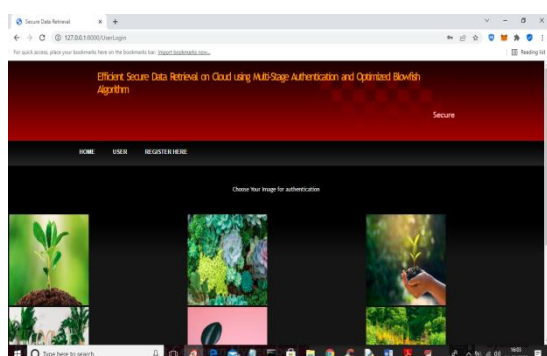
Secure Data Retrieval
127.0.0.1:8000/UserLogin
For quick access, place your bookmarks here on the bookmarks bar. Import bookmarks now...
Reading list

Efficient Secure Data Retrieval on Cloud using Multi-Stage Authentication and Optimized Blowfish Algorithm

Secure

HOME USER REGISTER HERE

Choose Your Image for authentication

Type here to search
19:03